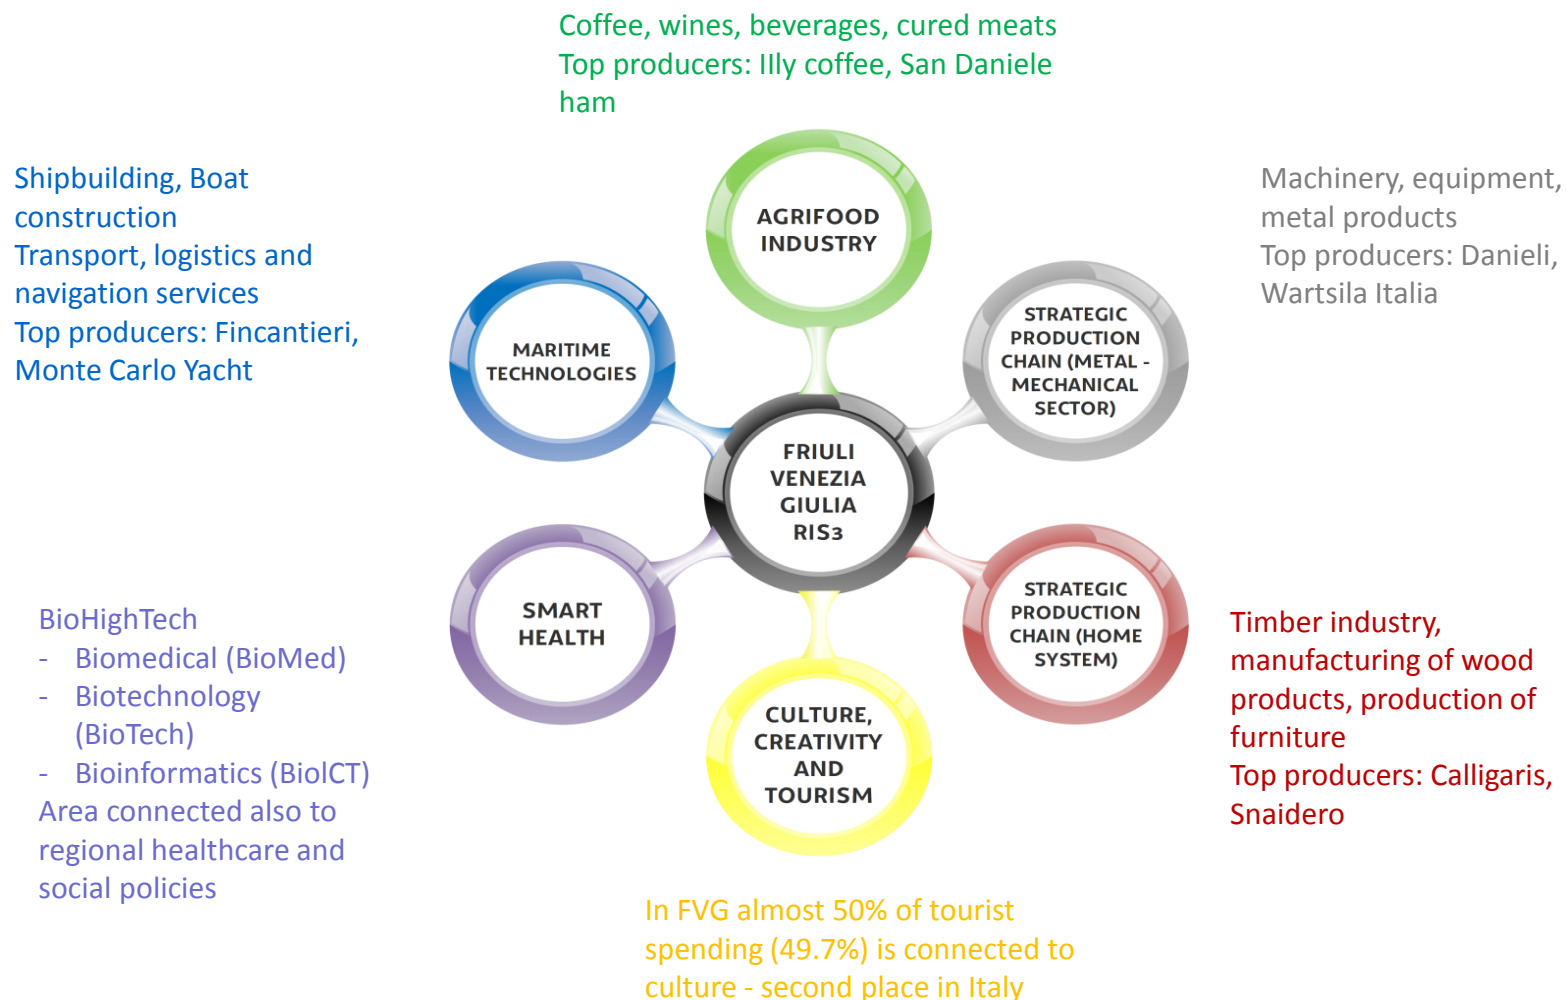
Coffee, wines, beverages, cured meats
Top producers: Illy coffee, San Daniele ham

Shipbuilding, Boat construction
Transport, logistics and navigation services
Top producers: Fincantieri, Monte Carlo Yacht

Machinery, equipment, metal products
Top producers: Danieli, Wartsila Italia

AGRIFOOD INDUSTRY

MARITIME TECHNOLOGIES

STRATEGIC PRODUCTION CHAIN (METAL - MECHANICAL SECTOR)

FRIULI VENEZIA GIULIA RIS3

SMART HEALTH

STRATEGIC PRODUCTION CHAIN (HOME SYSTEM)

CULTURE, CREATIVITY AND TOURISM

BioHighTech
- Biomedical (BioMed)
- Biotechnology (BioTech)
- Bioinformatics (BioICT)
Area connected also to regional healthcare and social policies

Timber industry, manufacturing of wood products, production of furniture
Top producers: Calligaris, Snaidero

In FVG almost 50% of tourist spending (49.7%) is connected to culture - second place in Italy